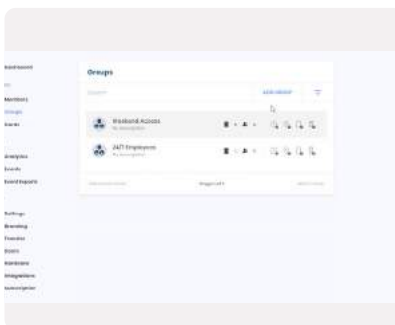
Dashboard

Members
Groups
Events

Analytics
Events
Event Reports

Settings
Branding
Transfer
Doors
Hardware
Integrations
Subscription

Groups

Search

ADD GROUP

Weekend Access
No description

24/7 Employees
No description

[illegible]

Page 1 of 1

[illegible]